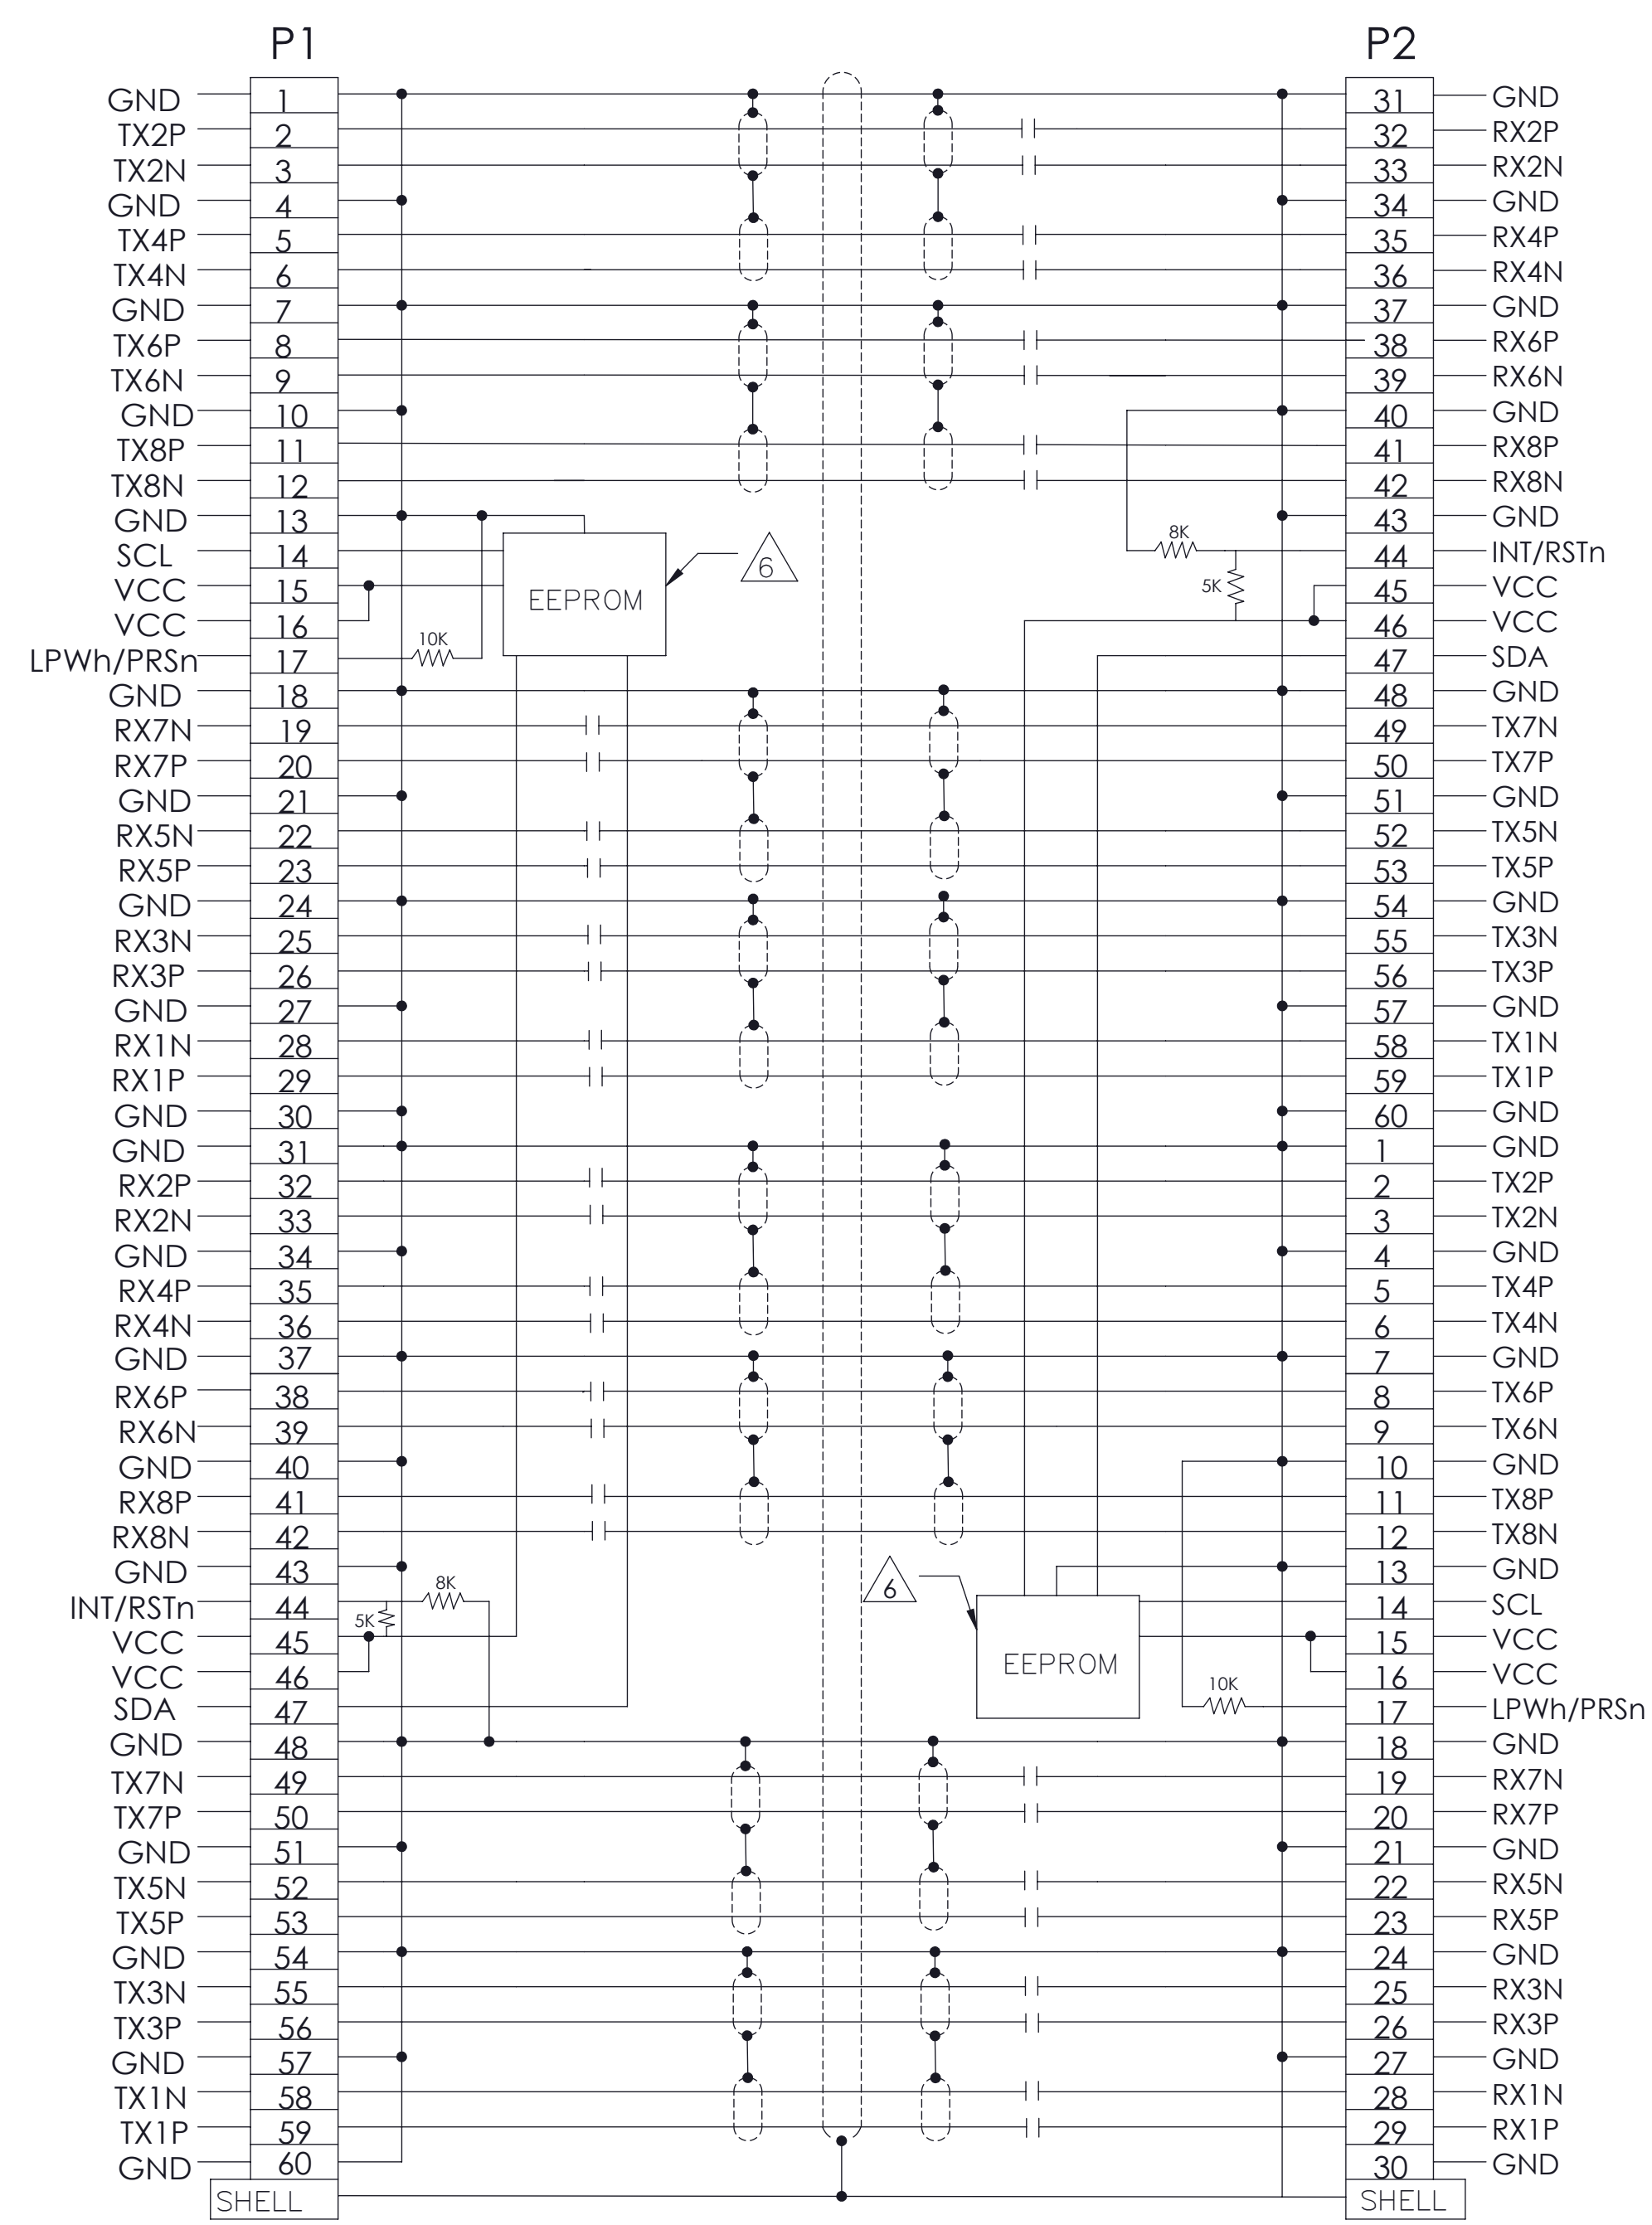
P1

P2

GND 1
TX2P 2
TX2N 3
GND 4
TX4P 5
TX4N 6
GND 7
TX6P 8
TX6N 9
GND 10
TX8P 11
TX8N 12
GND 13
SCL 14
VCC 15
VCC 16
LPWh/PRSn 17
GND 18
RX7N 19
RX7P 20
GND 21
RX5N 22
RX5P 23
GND 24
RX3N 25
RX3P 26
GND 27
RX1N 28
RX1P 29
GND 30
GND 31
RX2P 32
RX2N 33
GND 34
RX4P 35
RX4N 36
GND 37
RX6P 38
RX6N 39
GND 40
RX8P 41
RX8N 42
GND 43
INT/RSTn 44
VCC 45
VCC 46
SDA 47
GND 48
TX7N 49
TX7P 50
GND 51
TX5N 52
TX5P 53
GND 54
TX3N 55
TX3P 56
GND 57
TX1N 58
TX1P 59
GND 60
SHELL

31 GND
32 RX2P
33 RX2N
34 GND
35 RX4P
36 RX4N
37 GND
38 RX6P
39 RX6N
40 GND
41 RX8P
42 RX8N
43 GND
44 INT/RSTn
45 VCC
46 VCC
47 SDA
48 GND
49 TX7N
50 TX7P
51 GND
52 TX5N
53 TX5P
54 GND
55 TX3N
56 TX3P
57 GND
58 TX1N
59 TX1P
60 GND
1 GND
2 TX2P
3 TX2N
4 GND
5 TX4P
6 TX4N
7 GND
8 TX6P
9 TX6N
10 GND
11 TX8P
12 TX8N
13 GND
14 SCL
15 VCC
16 VCC
17 LPWh/PRSn
18 GND
19 RX7N
20 RX7P
21 GND
22 RX5N
23 RX5P
24 GND
25 RX3N
26 RX3P
27 GND
28 RX1N
29 RX1P
30 GND
SHELL

EEPROM
6
10K
8K
5K

EEPROM
6
10K
8K
5K